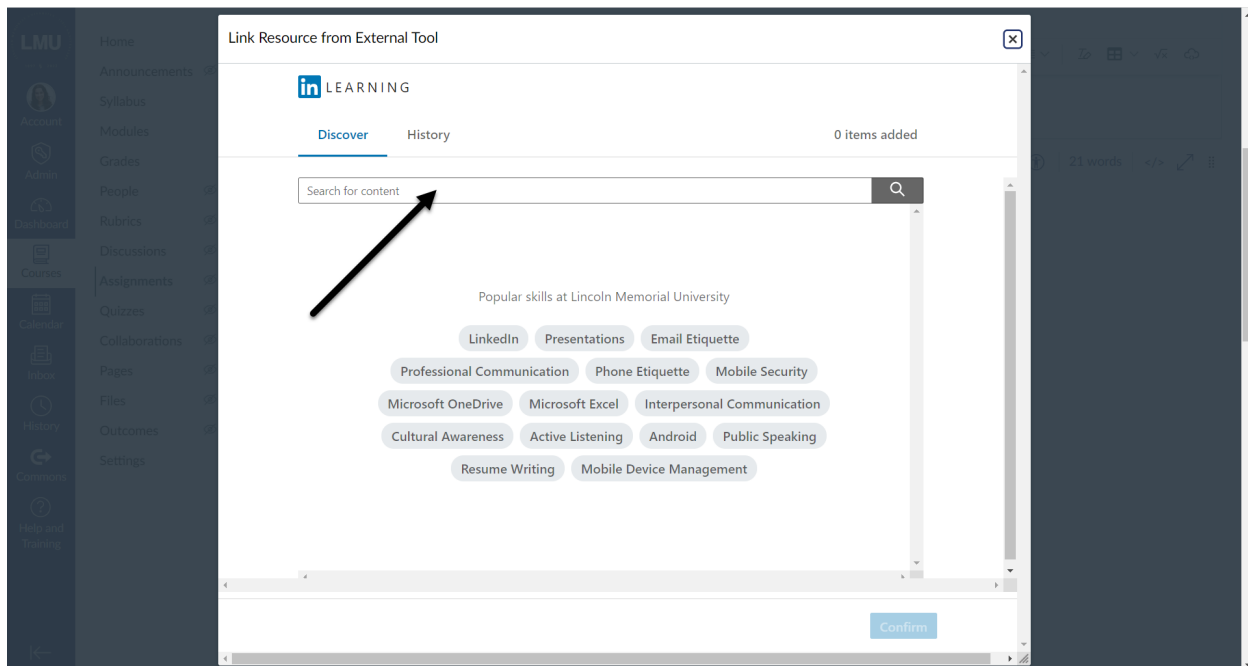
LMU

Account

Admin

Dashboard

Courses

Calendar

Inbox

History

Commons

Help and Training

Home
Announcements
Syllabus
Modules
Grades
People
Rubrics
Discussions
Assignments
Quizzes
Collaborations
Pages
Files
Outcomes
Settings

21 words

Link Resource from External Tool

in LEARNING

Discover History 0 items added

Search for content

Popular skills at Lincoln Memorial University

LinkedIn
Presentations
Email Etiquette
Professional Communication
Phone Etiquette
Mobile Security
Microsoft OneDrive
Microsoft Excel
Interpersonal Communication
Cultural Awareness
Active Listening
Android
Public Speaking
Resume Writing
Mobile Device Management

Confirm